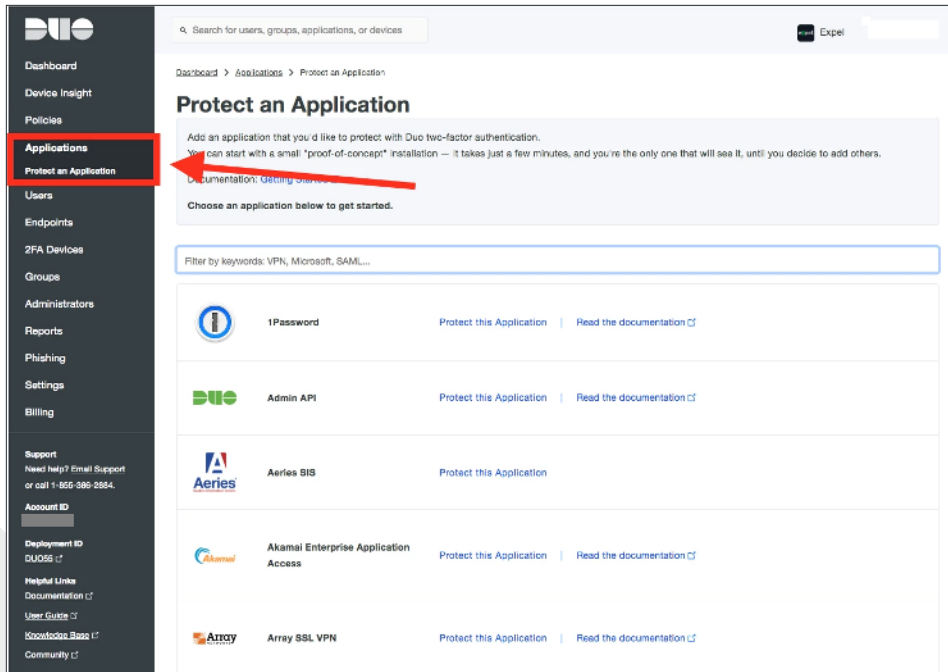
DUO

Dashboard
Device Insight
Policies
Applications
Protect an Application
Users
Endpoints
2FA Devices
Groups
Administrators
Reports
Phishing
Settings
Billing

Support
Need help? Email Support or call 1-855-386-2884.
Account ID
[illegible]
Deployment ID
DUO55
Helpful Links
Documentation
User Guide
Knowledge Base
Community

Search for users, groups, applications, or devices

Expel

Dashboard > Applications > Protect an Application

Protect an Application

Add an application that you'd like to protect with Duo two-factor authentication.
You can start with a small "proof-of-concept" installation — it takes just a few minutes, and you're the only one that will see it, until you decide to add others.

Documentation: Getting Started

Choose an application below to get started.

Filter by keywords: VPN, Microsoft, SAML...

1Password Protect this Application | Read the documentation

DUO Admin API Protect this Application | Read the documentation

Aeries Aeries SIS Protect this Application

Akamai Akamai Enterprise Application Access Protect this Application | Read the documentation

Array Array SSL VPN Protect this Application | Read the documentation